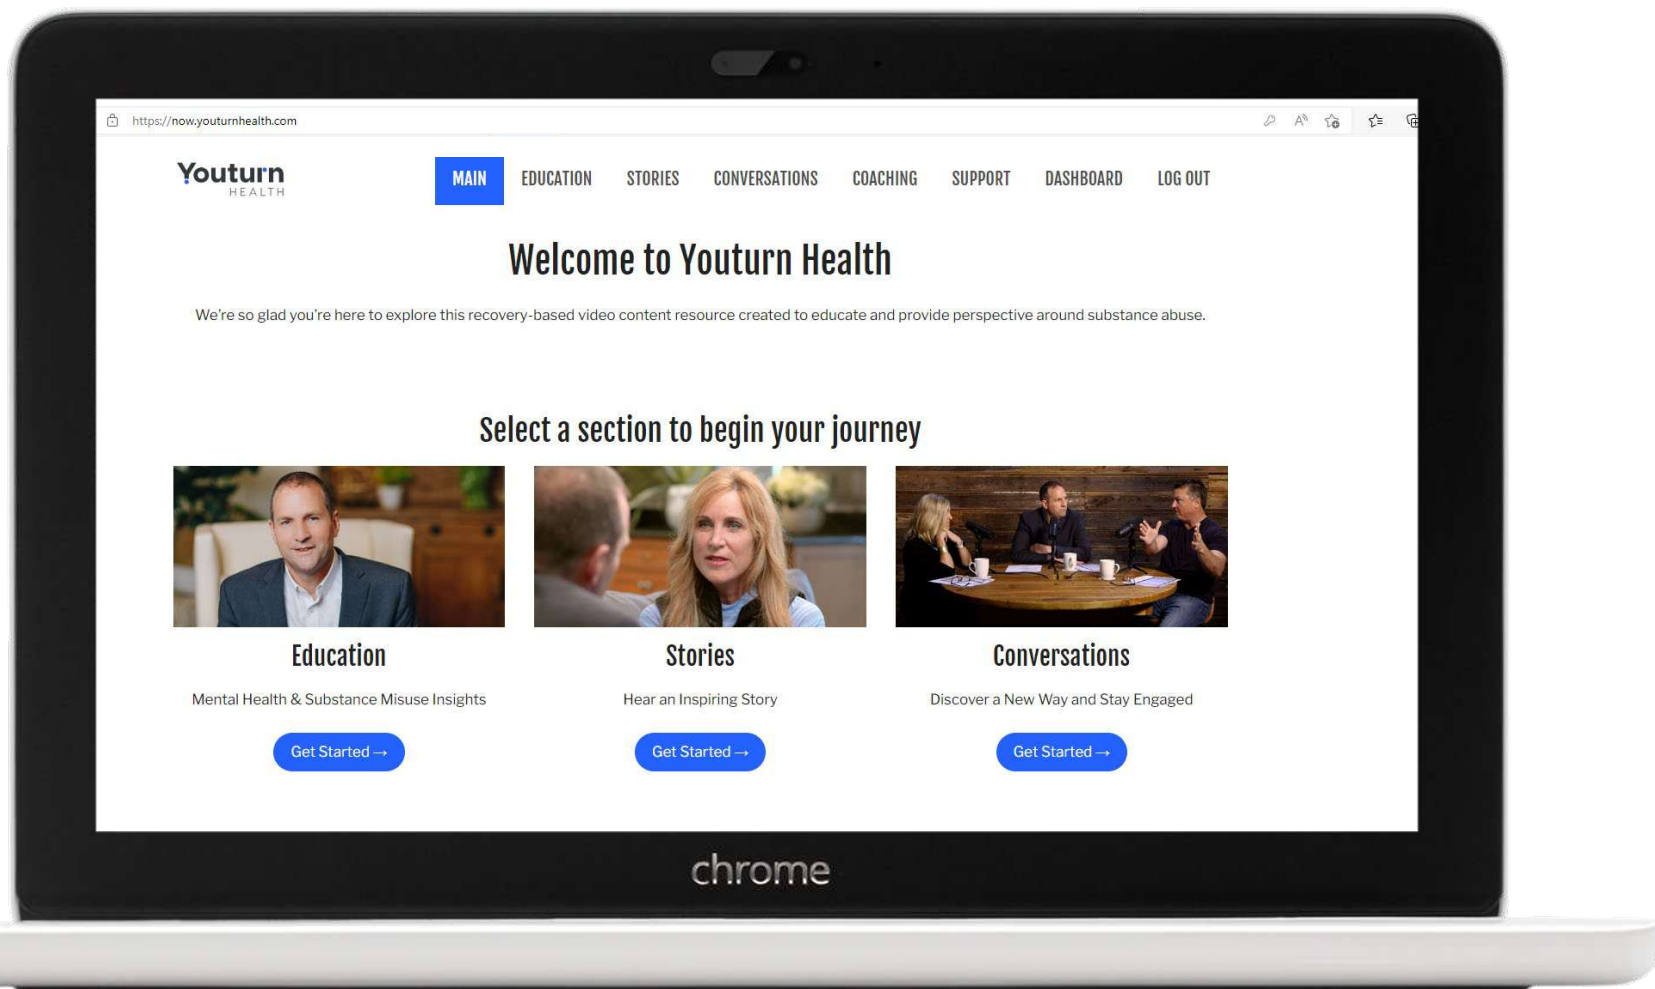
https://now.youturnhealth.com

Youturn
HEALTH

MAIN EDUCATION STORIES CONVERSATIONS COACHING SUPPORT DASHBOARD LOG OUT

Welcome to Youturn Health

We're so glad you're here to explore this recovery-based video content resource created to educate and provide perspective around substance abuse.

Select a section to begin your journey

Education

Mental Health & Substance Misuse Insights

Get Started →

Stories

Hear an Inspiring Story

Get Started →

Conversations

Discover a New Way and Stay Engaged

Get Started →

chrome